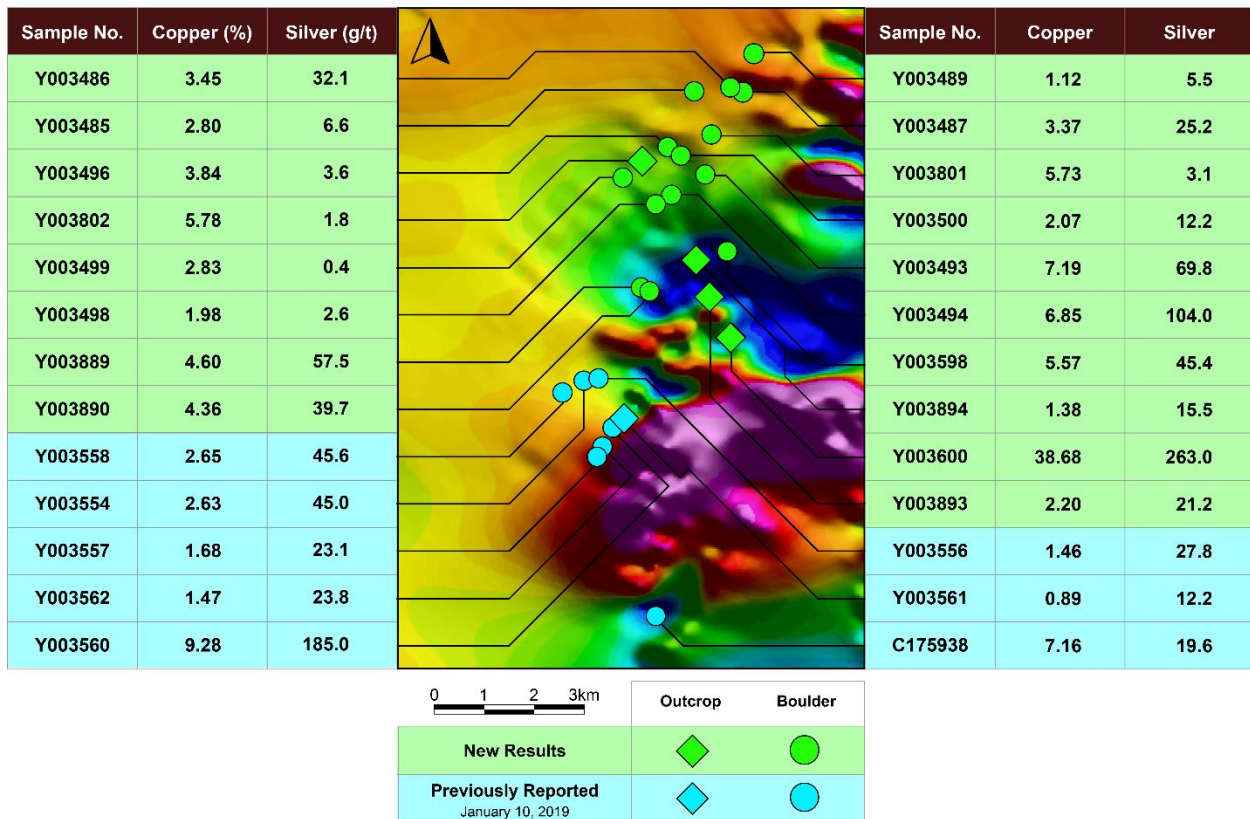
| Sample No. | Copper (%) | Silver (g/t) |
|---|---|---|
| Y003486 | 3.45 | 32.1 |
| Y003485 | 2.80 | 6.6 |
| Y003496 | 3.84 | 3.6 |
| Y003802 | 5.78 | 1.8 |
| Y003499 | 2.83 | 0.4 |
| Y003498 | 1.98 | 2.6 |
| Y003889 | 4.60 | 57.5 |
| Y003890 | 4.36 | 39.7 |
| Y003558 | 2.65 | 45.6 |
| Y003554 | 2.63 | 45.0 |
| Y003557 | 1.68 | 23.1 |
| Y003562 | 1.47 | 23.8 |
| Y003560 | 9.28 | 185.0 |

| Sample No. | Copper | Silver |
|---|---|---|
| Y003489 | 1.12 | 5.5 |
| Y003487 | 3.37 | 25.2 |
| Y003801 | 5.73 | 3.1 |
| Y003500 | 2.07 | 12.2 |
| Y003493 | 7.19 | 69.8 |
| Y003494 | 6.85 | 104.0 |
| Y003598 | 5.57 | 45.4 |
| Y003894 | 1.38 | 15.5 |
| Y003600 | 38.68 | 263.0 |
| Y003893 | 2.20 | 21.2 |
| Y003556 | 1.46 | 27.8 |
| Y003561 | 0.89 | 12.2 |
| C175938 | 7.16 | 19.6 |

0 1 2 3km

| | Outcrop | Boulder |
|---|---|---|
| New Results | | |
| Previously Reported January 10, 2019 | | |